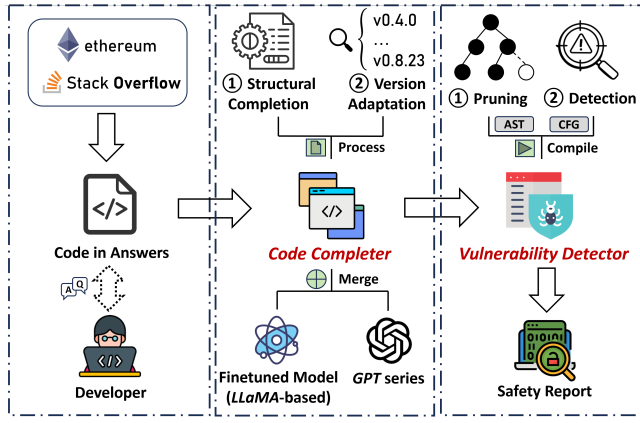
ethereum

Stack Overflow

</>

Code in Answers

A Q

</>

Developer

v0.4.0
…
v0.8.23

① Structural Completion

② Version Adaptation

Process

</>

Code Completer

Merge

Finetuned Model (LLaMA-based)

GPT series

① Pruning

② Detection

AST

CFG

Compile

Vulnerability Detector

Safety Report